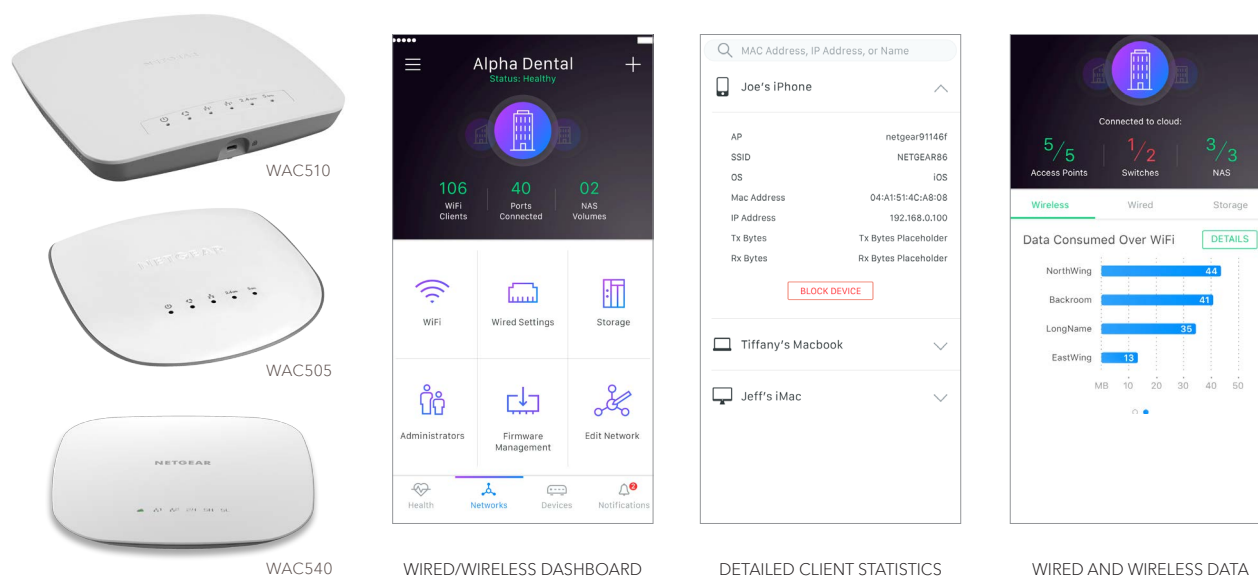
NETGEAR

WAC510

NETGEAR

WAC505

NETGEAR

WAC540

Alpha Dental
Status: Healthy

106
WiFi Clients

40
Ports Connected

02
NAS Volumes

WiFi

Wired Settings

Storage

Administrators

Firmware Management

Edit Network

Health

Networks

Devices

Notifications

WIRED/WIRELESS DASHBOARD

MAC Address, IP Address, or Name

Joe's iPhone

| | |
|---|---|
| AP | netgear91146f |
| SSID | NETGEAR86 |
| OS | iOS |
| Mac Address | 04:A1:51:4C:A8:08 |
| IP Address | 192.168.0.100 |
| Tx Bytes | Tx Bytes Placeholder |
| Rx Bytes | Rx Bytes Placeholder |

BLOCK DEVICE

Tiffany's Macbook

Jeff's iMac

DETAILED CLIENT STATISTICS

Connected to cloud:

$5/5$
Access Points

$1/2$
Switches

$3/3$
NAS

Wireless

Wired

Storage

Data Consumed Over WiFi

DETAILS

NorthWing 44

Backroom 41

LongName 35

EastWing 13

MB 10 20 30 40 50

WIRED AND WIRELESS DATA